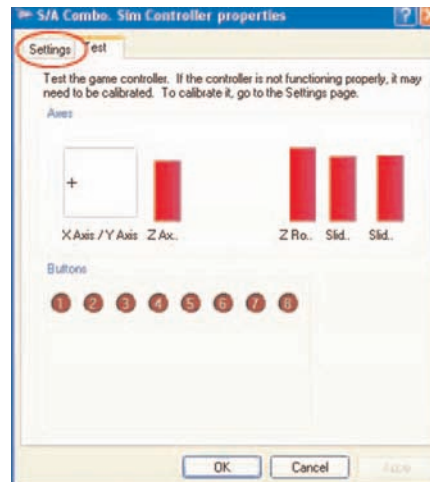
S/A Combo. Sim Controller properties

Settings | Test

Test the game controller. If the controller is not functioning properly, it may need to be calibrated. To calibrate it, go to the Settings page.

Axes

+

X Axis / Y Axis Z Ax.. Z Ro.. Slid.. Slid..

Buttons

1 2 3 4 5 6 7 8

OK Cancel Apply